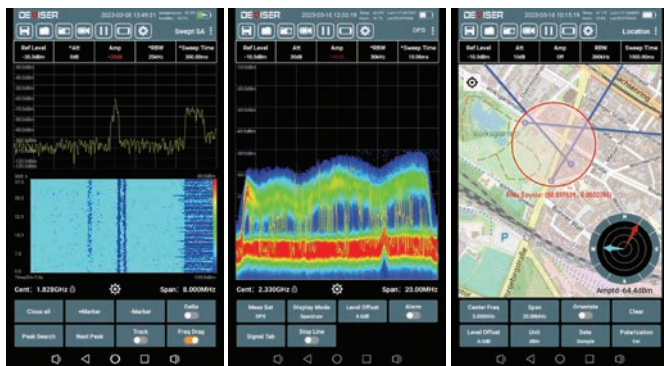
DEVISER 2023-03-08 13:49:31

Swept SA

| Ref Level | \*Att | Amp | \*RBW | \*Sweep Time |
|---|---|---|---|---|
| -20.0dBm | 0dB | | 25kHz | 200.00ms |

Cent: 1.828GHz

Span: 8.000MHz

Close all

+Marker

-Marker

Delta

Peak Search

Next Peak

Track

Freq Drag

2023-03-14 12:33:19

DPS

| Ref Level | Att | Amp | \*RBW | Sweep Time |
|---|---|---|---|---|
| -10.0dBm | 20dB | | 30kHz | 10.00ms |

Cent: 2.330GHz

Span: 20.00MHz

Meas Set

DPS

Display Mode

Spectrum

Level Offset

0.0dB

Alarm

Signal Tab

Stop Line

DEVISER 2023-03-16 10:15:16

Location

| Ref Level | Att | Amp | RBW | Sweep Time |
|---|---|---|---|---|
| -10.0dBm | 10dB | Off | 3MHz | 1000.00ms |

Volkspark

Posi Source: (50.937634, 6.9602396)

Ampld: -64.4dBm

Center Freq

3.000GHz

Span

20.00MHz

Orientate

Clear

Level Offset

0.0dB

Unit

dBm

Data

Sample

Polarization

Vertical